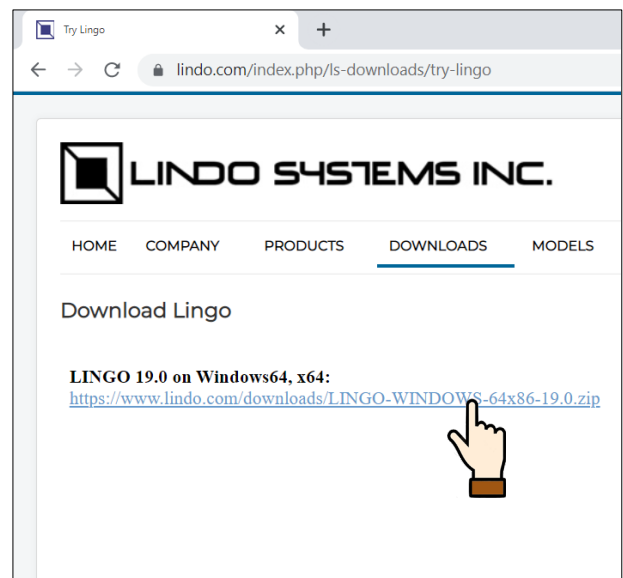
Try Lingo ×
+
← → C lindo.com/index.php/ls-downloads/try-lingo

LINDO SYSTEMS INC.

HOME COMPANY PRODUCTS DOWNLOADS MODELS

Download Lingo

LINGO 19.0 on Windows64, x64:
https://www.lindo.com/downloads/LINGO-WINDOWS-64x86-19.0.zip